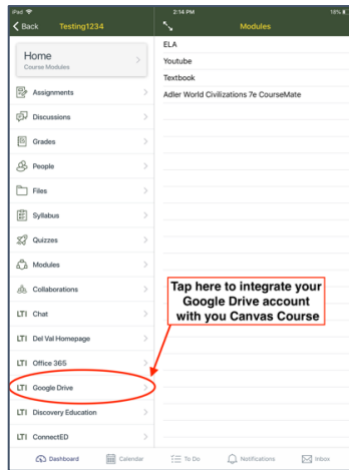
iPad 2:14 PM 18%

Back Testing1234

Modules

Home
Course Modules

Assignments

Discussions

Grades

People

Files

Syllabus

Quizzes

Modules

Collaborations

LTI Chat

LTI Del Val Homepage

LTI Office 365

LTI Google Drive

LTI Discovery Education

LTI ConnectED

ELA

Youtube

Textbook

Adler World Civilizations 7e CourseMate

Tap here to integrate your Google Drive account with you Canvas Course

Dashboard Calendar To Do Notifications Inbox